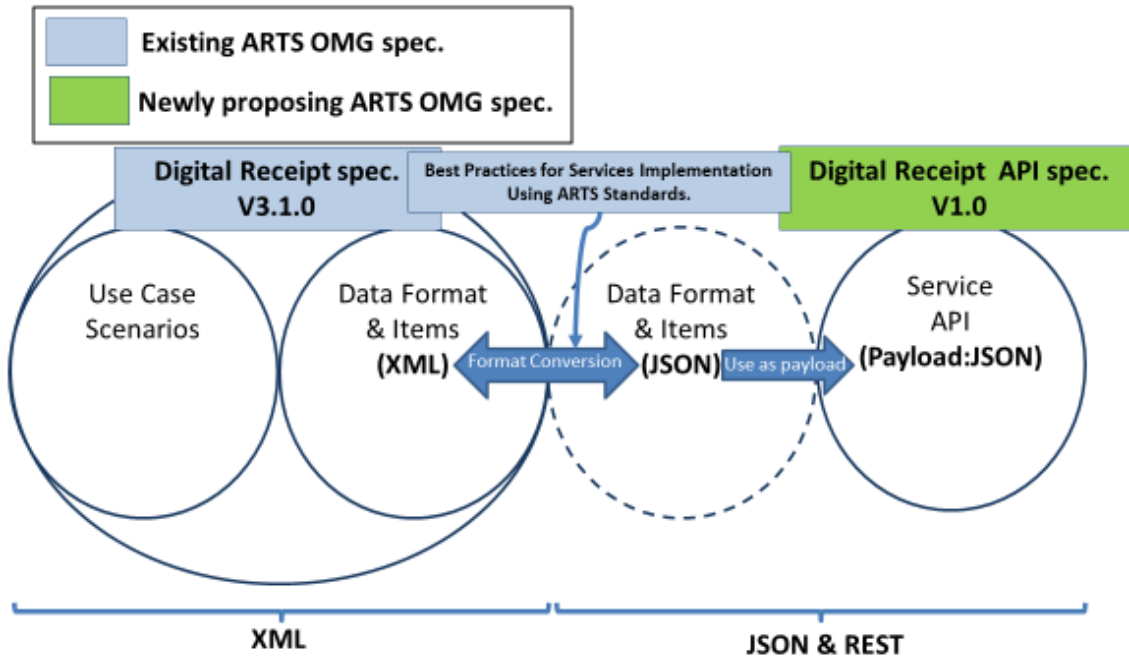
Existing ARTS OMG spec.

Newly proposing ARTS OMG spec.

Digital Receipt spec. V3.1.0

Best Practices for Services Implementation Using ARTS Standards.

Digital Receipt API spec. V1.0

Use Case Scenarios

Data Format & Items (XML)

Format Conversion

Data Format & Items (JSON)

Use as payload

Service API (Payload:JSON)

XML

JSON & REST